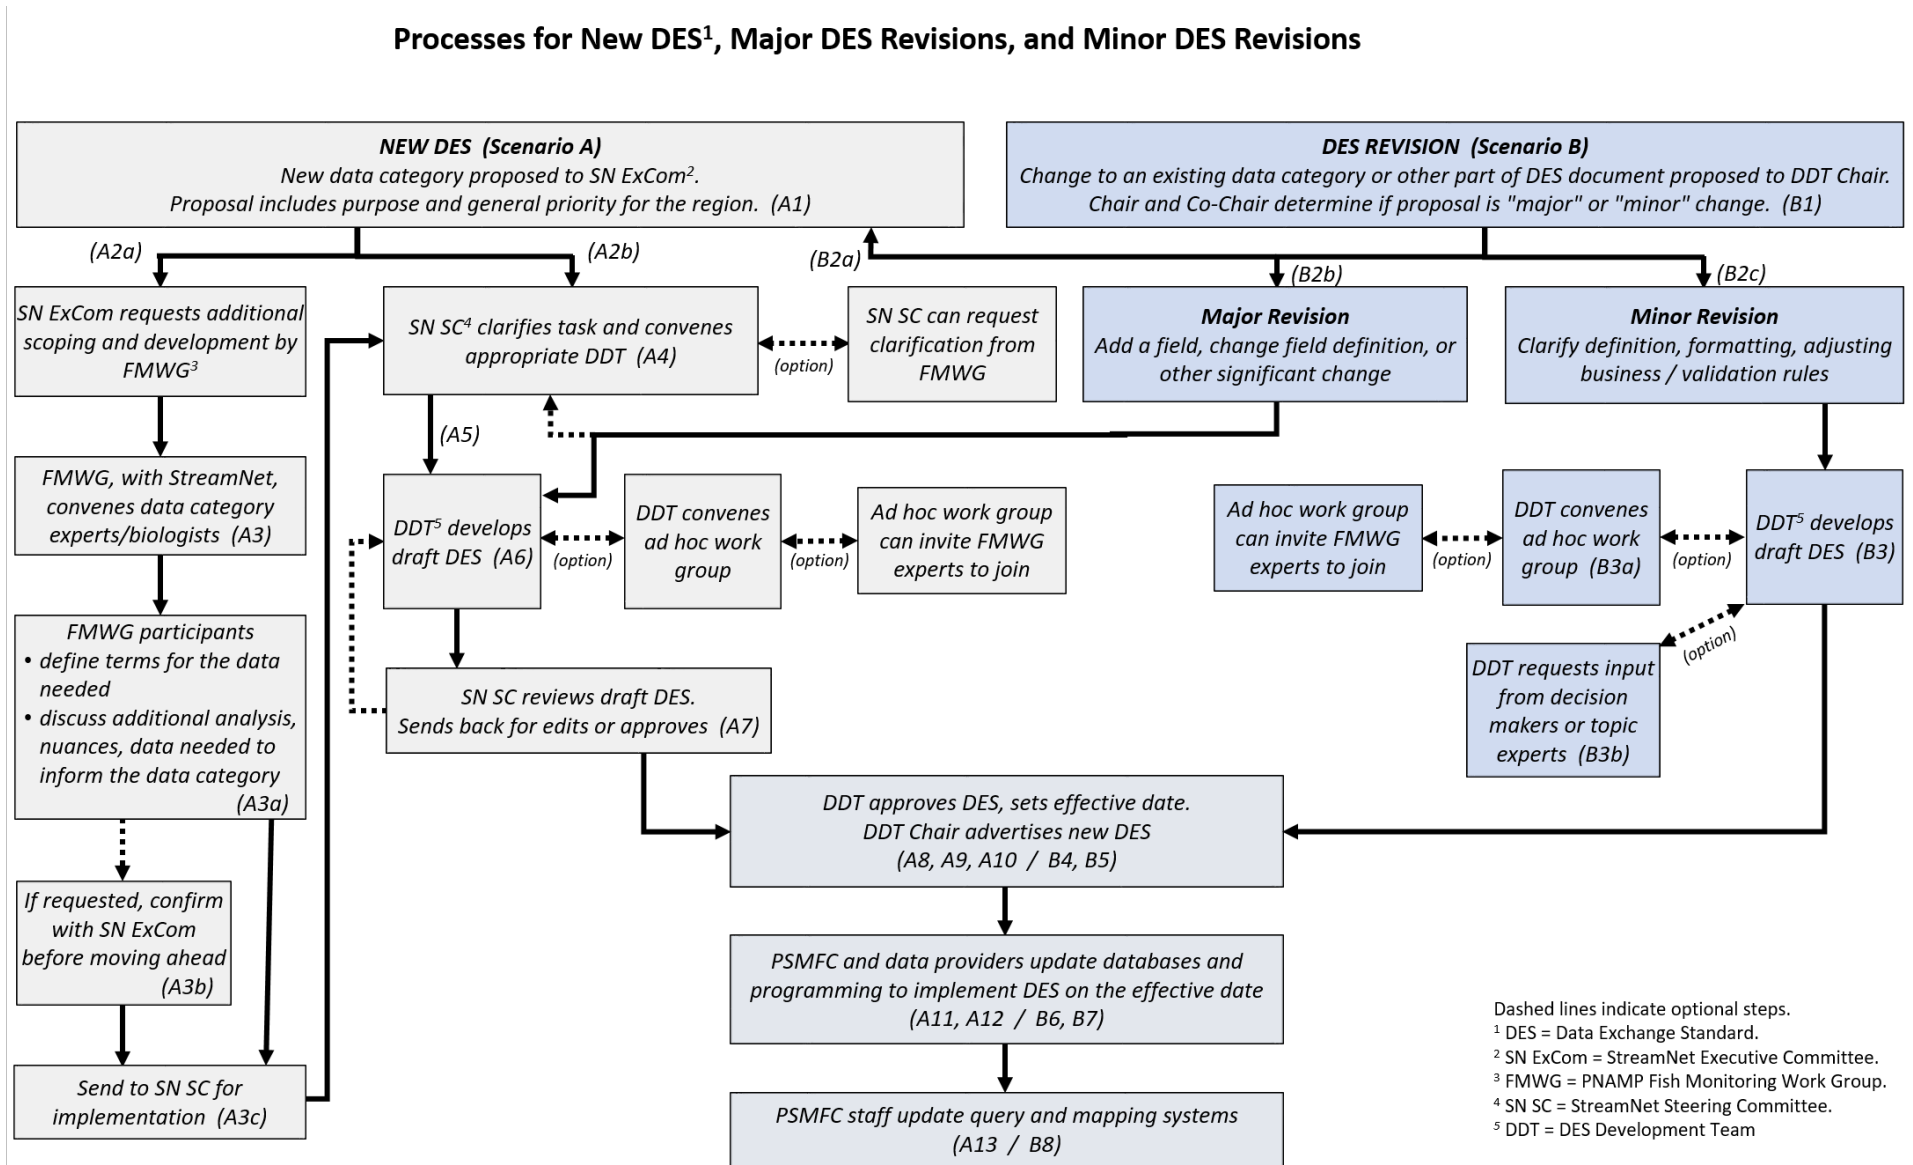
Processes for New DES$^1$, Major DES Revisions, and Minor DES Revisions

NEW DES (Scenario A)
New data category proposed to SN ExCom$^2$.
Proposal includes purpose and general priority for the region. (A1)

DES REVISION (Scenario B)
Change to an existing data category or other part of DES document proposed to DDT Chair.
Chair and Co-Chair determine if proposal is "major" or "minor" change. (B1)

(A2a)

(A2b)

(B2a)

(B2b)

(B2c)

SN ExCom requests additional scoping and development by FMWG$^3$

SN SC$^4$ clarifies task and convenes appropriate DDT (A4)

(option)

SN SC can request clarification from FMWG

Major Revision
Add a field, change field definition, or other significant change

Minor Revision
Clarify definition, formatting, adjusting business / validation rules

(A5)

FMWG, with StreamNet, convenes data category experts/biologists (A3)

DDT$^5$ develops draft DES (A6)

(option)

DDT convenes ad hoc work group

(option)

Ad hoc work group can invite FMWG experts to join

Ad hoc work group can invite FMWG experts to join

(option)

DDT convenes ad hoc work group (B3a)

(option)

DDT$^5$ develops draft DES (B3)

FMWG participants
• define terms for the data needed
• discuss additional analysis, nuances, data needed to inform the data category (A3a)

SN SC reviews draft DES.
Sends back for edits or approves (A7)

(option)

DDT requests input from decision makers or topic experts (B3b)

If requested, confirm with SN ExCom before moving ahead (A3b)

DDT approves DES, sets effective date.
DDT Chair advertises new DES
(A8, A9, A10 / B4, B5)

PSMFC and data providers update databases and programming to implement DES on the effective date
(A11, A12 / B6, B7)

Send to SN SC for implementation (A3c)

PSMFC staff update query and mapping systems
(A13 / B8)

Dashed lines indicate optional steps.
$^1$ DES = Data Exchange Standard.
$^2$ SN ExCom = StreamNet Executive Committee.
$^3$ FMWG = PNAMP Fish Monitoring Work Group.
$^4$ SN SC = StreamNet Steering Committee.
$^5$ DDT = DES Development Team